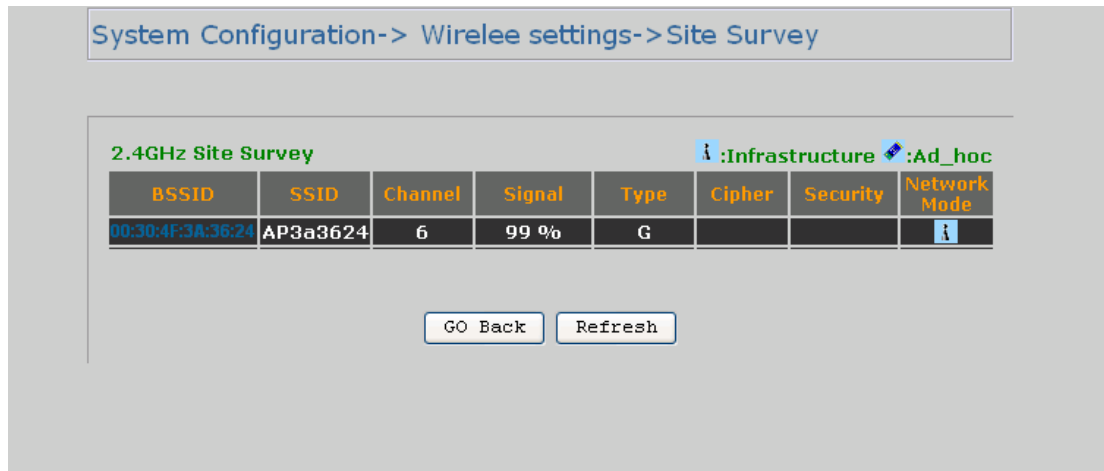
System Configuration-> Wirelee settings->Site Survey

2.4GHz Site Survey

:Infrastructure :Ad_hoc

| BSSID | SSID | Channel | Signal | Type | Cipher | Security | Network Mode |
|---|---|---|---|---|---|---|---|
| 00:30:4F:3A:36:24 | AP3a3624 | 6 | 99 % | G | | | |

GO Back Refresh